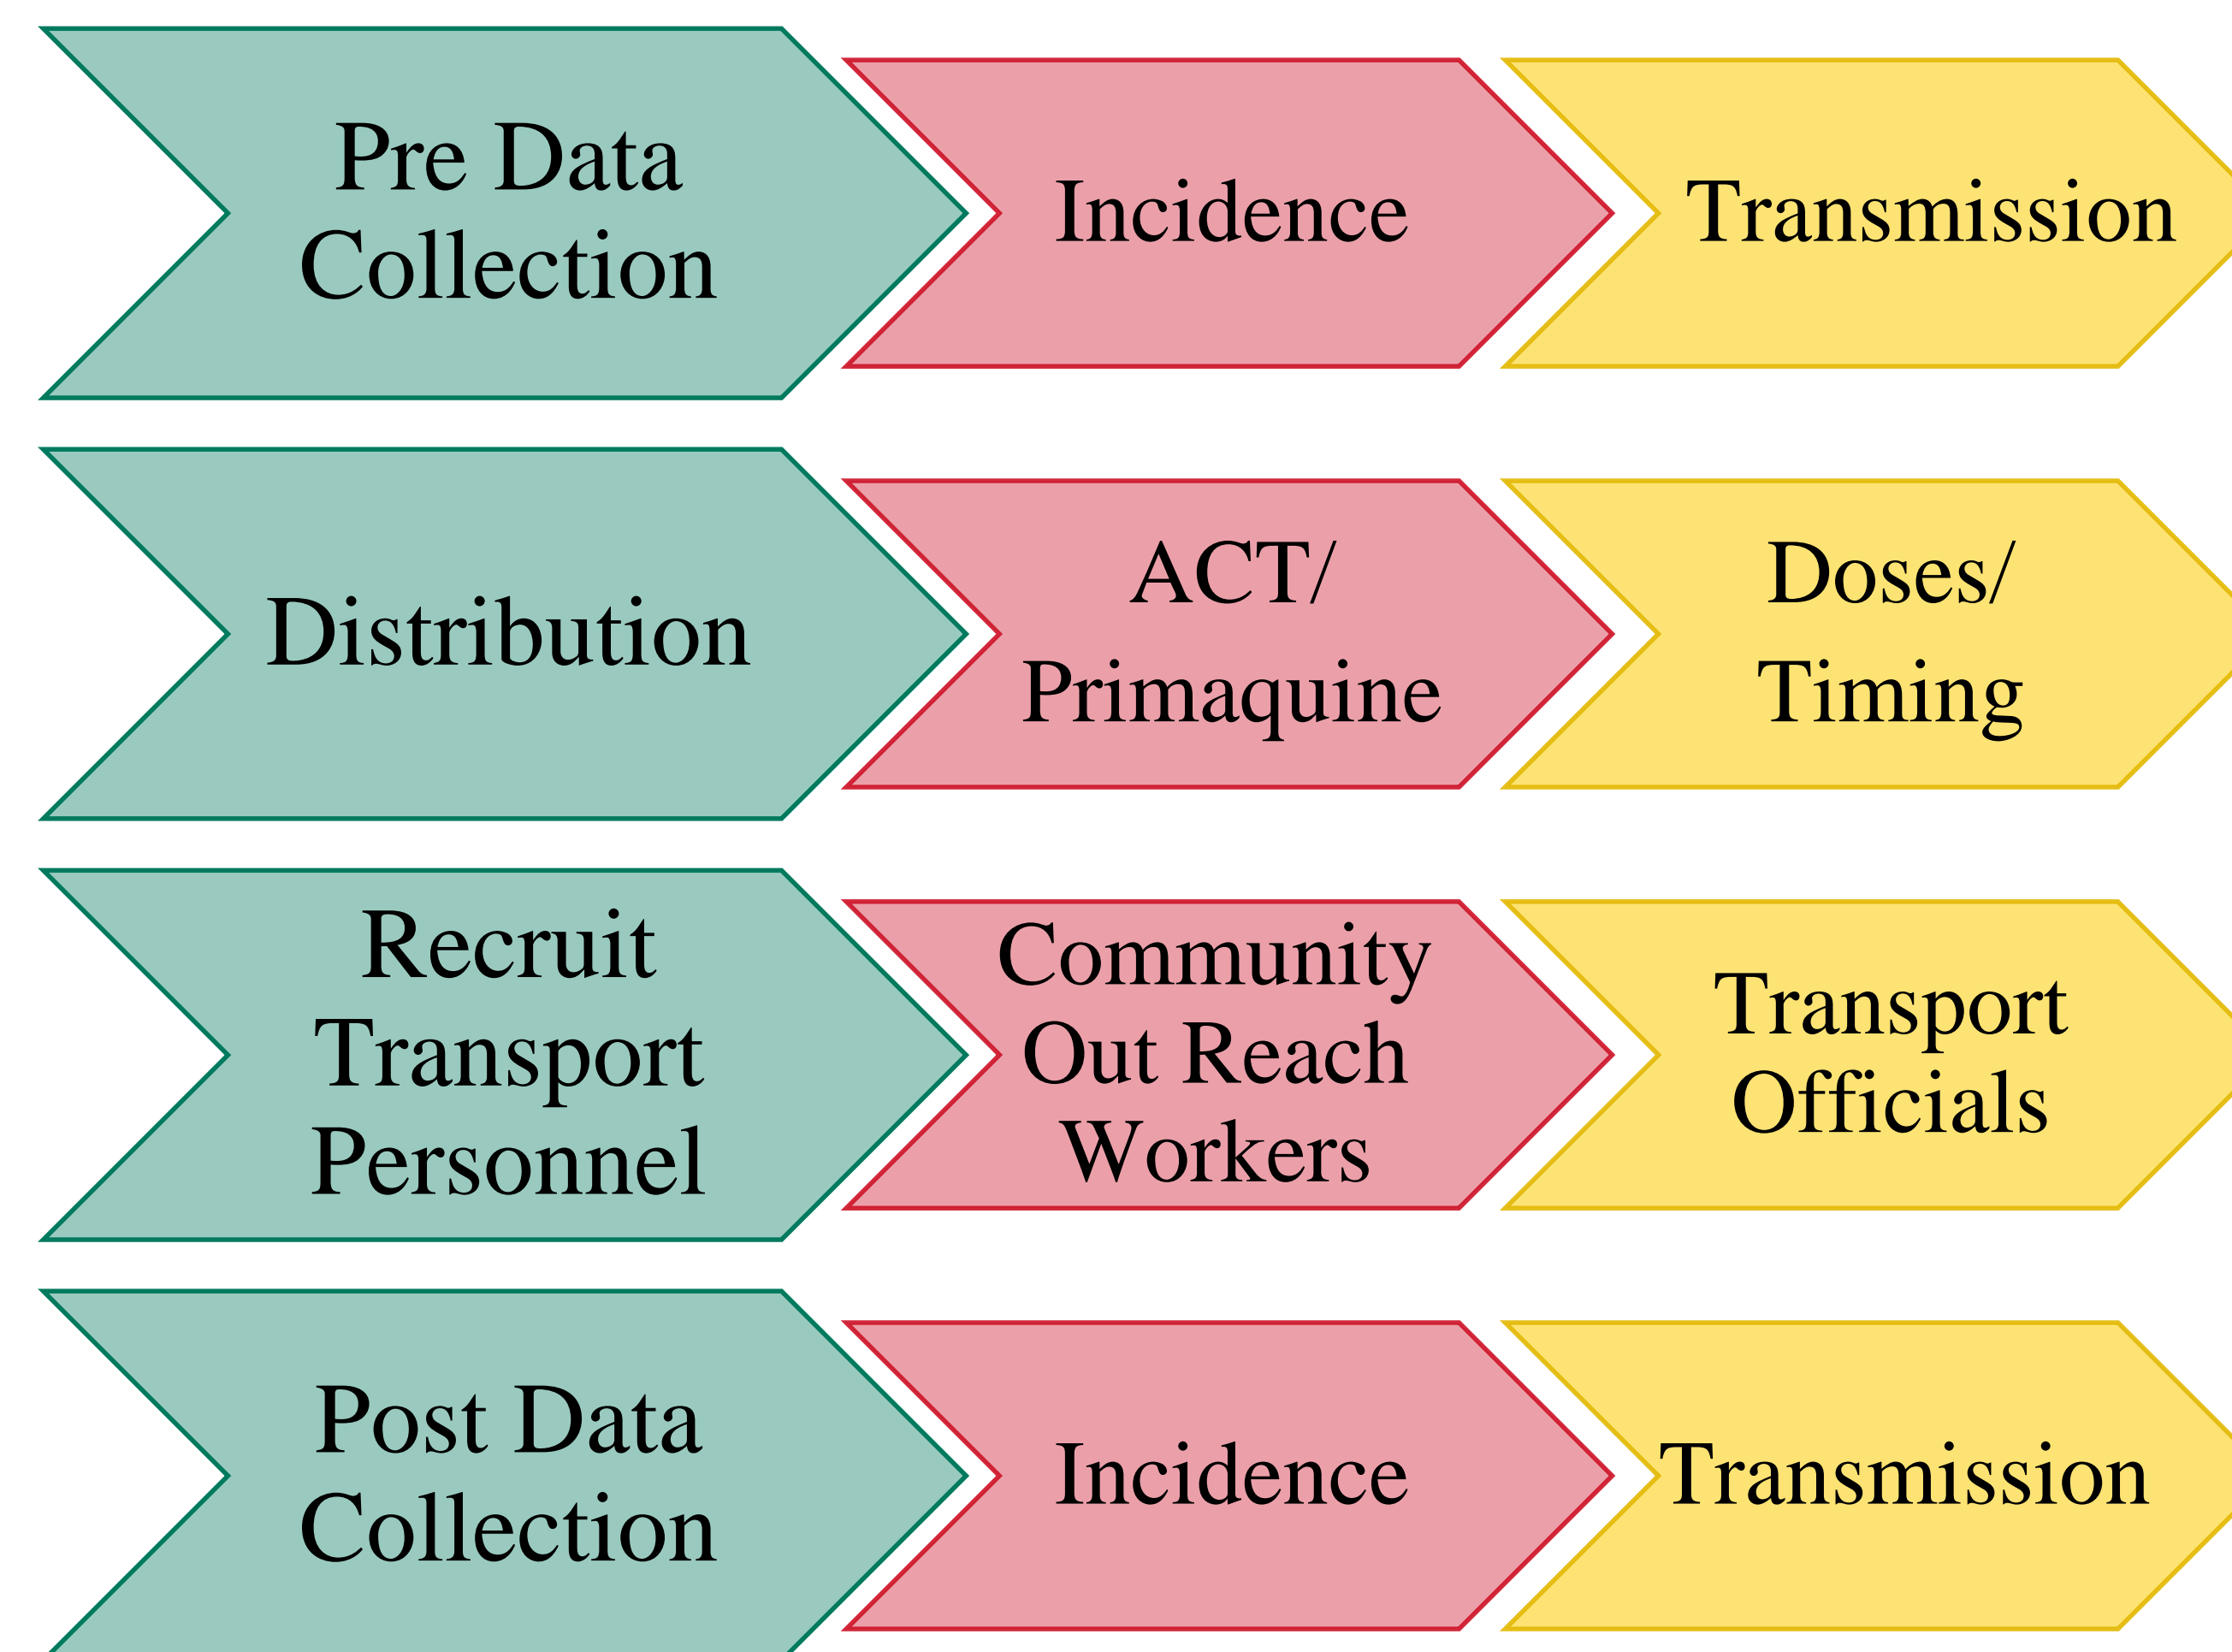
Pre Data Collection

Incidence

Transmission

Distribution

ACT/ Primaquine

Doses/ Timing

Recruit Transport Personnel

Community Out Reach Workers

Transport Officials

Post Data Collection

Incidence

Transmission